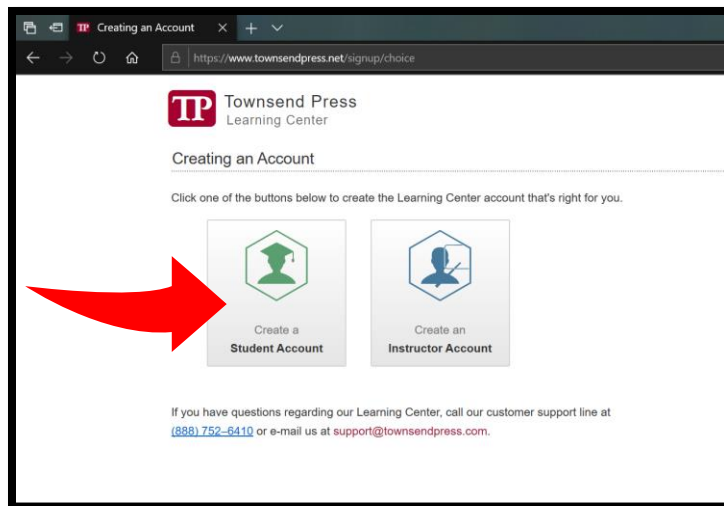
TP Creating an Account × + ∨

https://www.townsendpress.net/signup/choice

TP Townsend Press
Learning Center

Creating an Account

Click one of the buttons below to create the Learning Center account that's right for you.

Create a
Student Account

Create an
Instructor Account

If you have questions regarding our Learning Center, call our customer support line at (888) 752–6410 or e-mail us at support@townsendpress.com.